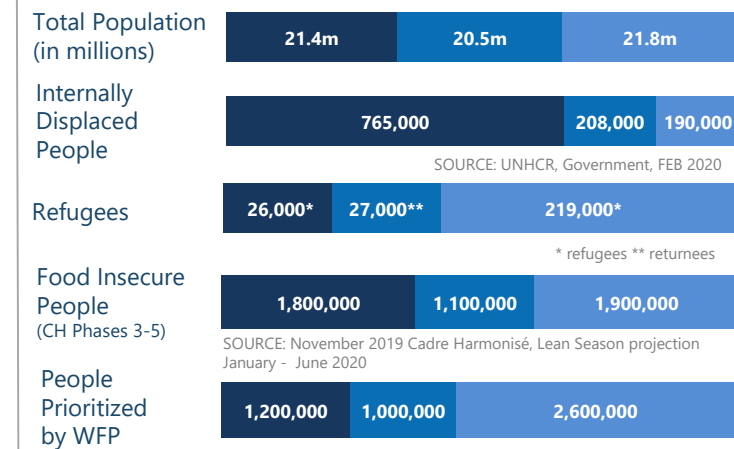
| | | | |
|---|---|---|---|
| Total Population (in millions) | 21.4m | 20.5m | 21.8m |
| Internally Displaced People | 765,000 | 208,000 | 190,000 |

SOURCE: UNHCR, Government, FEB 2020

| | | | |
|---|---|---|---|
| Refugees | 26,000* | 27,000** | 219,000* |

* refugees ** returnees

| | | | |
|---|---|---|---|
| Food Insecure People (CH Phases 3-5) | 1,800,000 | 1,100,000 | 1,900,000 |

SOURCE: November 2019 Cadre Harmonisé, Lean Season projection January - June 2020

| | | | |
|---|---|---|---|
| People Prioritized by WFP | 1,200,000 | 1,000,000 | 2,600,000 |